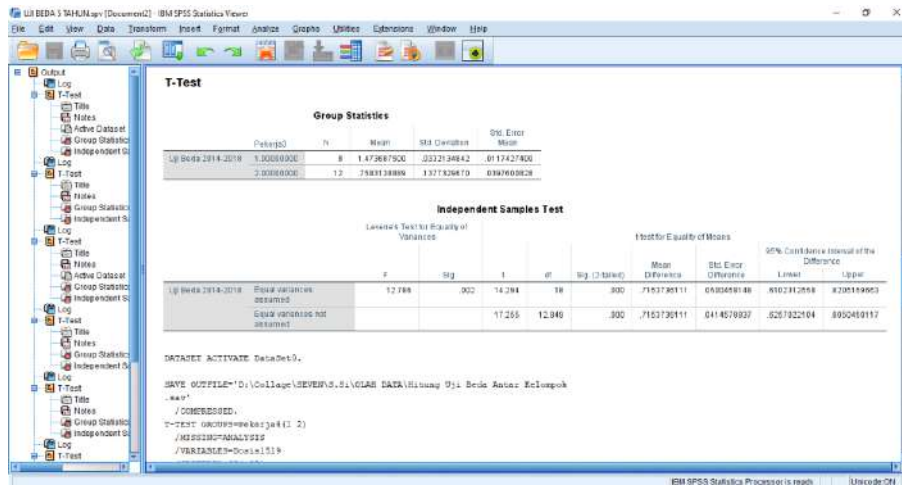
UJI BEDA 5 TAHUN.spv [Document2] - IBM SPSS Statistics Viewer

File Edit View Data Transform Insert Format Analyze Graphs Utilities Extensions Window Help

Output
Log
T-Test
Title
Notes
Active Dataset
Group Statistics
Independent Sa
Log
T-Test
Title
Notes
Group Statistics
Independent Sa
Log
T-Test
Title
Notes
Active Dataset
Group Statistics
Independent Sa
Log
T-Test
Title
Notes
Group Statistics
Independent Sa
Log
T-Test
Title
Notes
Group Statistics
Independent Sa
Log
T-Test

T-Test

Group Statistics

| | Pekerja0 | N | Mean | Std. Deviation | Std. Error Mean |
|---|---|---|---|---|---|
| Uji Beda 2014-2018 | 1.00000000 | 8 | 1.473687500 | .0332134842 | .0117427400 |
| | 2.00000000 | 12 | .7583138889 | .1377826870 | .0397600828 |

Independent Samples Test

| | | Levene's Test for Equality of Variances F | Sig. | t-test for Equality of Means t | df | Sig. (2-tailed) | Mean Difference | Std. Error Difference | 95% Confidence Interval of the Difference Lower | Upper |
|---|---|---|---|---|---|---|---|---|---|---|
| Uji Beda 2014-2018 | Equal variances assumed | 12.786 | .002 | 14.294 | 18 | .000 | .7153736111 | .0500459148 | .6102312558 | .8205159663 |
| | Equal variances not assumed | | | 17.265 | 12.846 | .000 | .7153736111 | .0414578837 | .6257022104 | .8050450117 |

DATASET ACTIVATE DataSet0.

SAVE OUTFILE='D:\College\SEVEN\S.Si\OLAH DATA\Hitung Uji Beda Antar Kelompok .sav'
 /COMPRESSED.
T-TEST GROUPS=Pekerja0(1 2)
 /MISSING=ANALYSIS
 /VARIABLES=Sosial519

IBM SPSS Statistics Processor is ready Unicode:ON